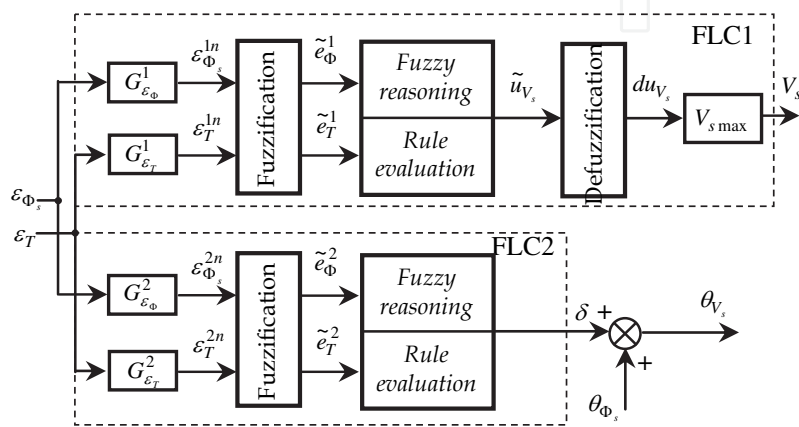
FLC1

$G^1_{\varepsilon_\Phi}$

$\varepsilon^{1n}_{\Phi_s}$

$G^1_{\varepsilon_T}$

$\varepsilon^{1n}_T$

Fuzzification

$\tilde{e}^1_\Phi$

$\tilde{e}^1_T$

Fuzzy reasoning

Rule evaluation

$\tilde{u}_{V_s}$

Defuzzification

$du_{V_s}$

$V_{s\max}$

$V_s$

$\varepsilon_{\Phi_s}$

$\varepsilon_T$

FLC2

$G^2_{\varepsilon_\Phi}$

$\varepsilon^{2n}_{\Phi_s}$

$G^2_{\varepsilon_T}$

$\varepsilon^{2n}_T$

Fuzzification

$\tilde{e}^2_\Phi$

$\tilde{e}^2_T$

Fuzzy reasoning

Rule evaluation

$\delta$ +

+

$\theta_{V_s}$

$\theta_{\Phi_s}$